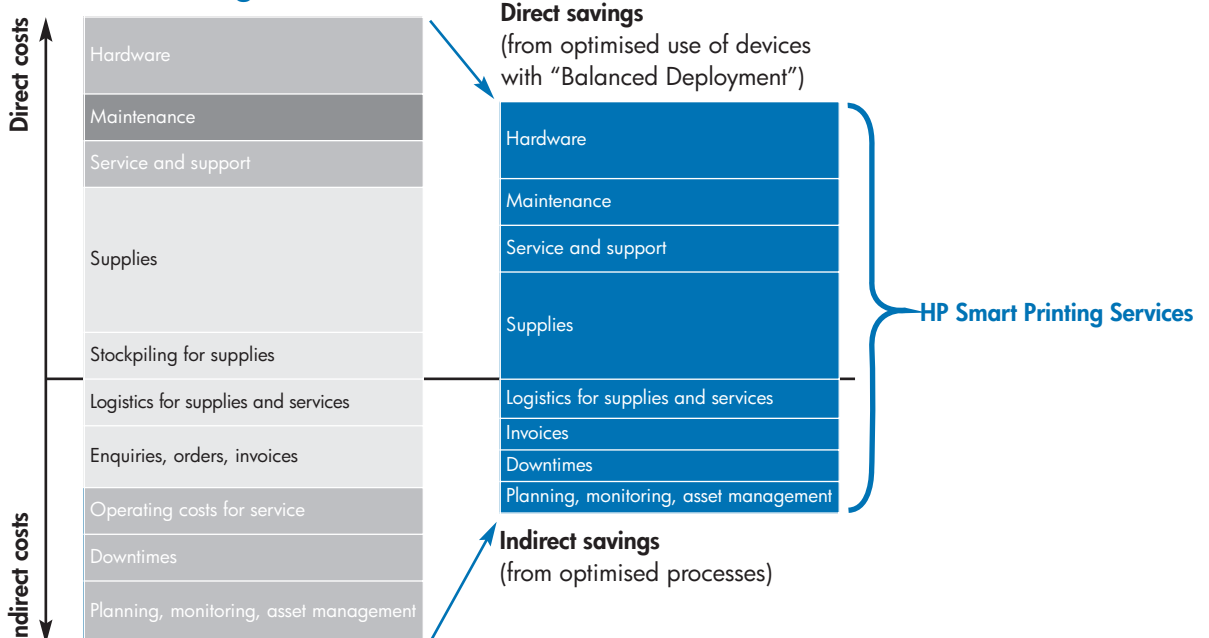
Direct costs

Indirect costs

Hardware

Maintenance

Service and support

Supplies

Stockpiling for supplies

Logistics for supplies and services

Enquiries, orders, invoices

Operating costs for service

Downtimes

Planning, monitoring, asset management

Direct savings
(from optimised use of devices with "Balanced Deployment")

Hardware

Maintenance

Service and support

Supplies

Logistics for supplies and services

Invoices

Downtimes

Planning, monitoring, asset management

HP Smart Printing Services

Indirect savings
(from optimised processes)